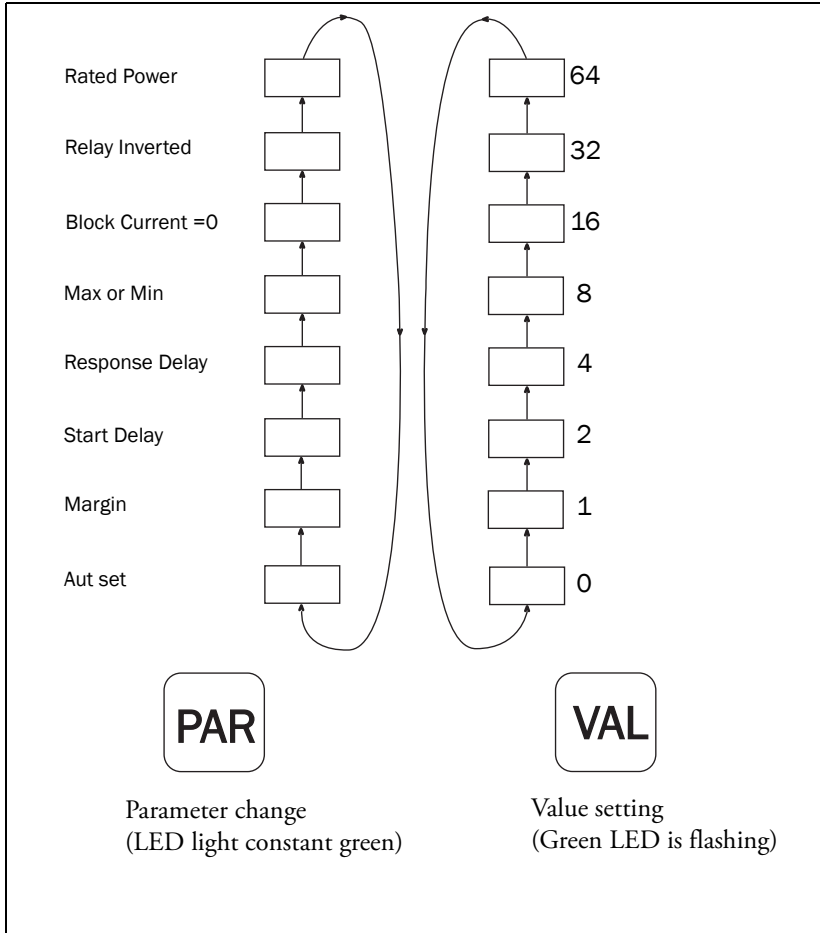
Rated Power
Relay Inverted
Block Current =0
Max or Min
Response Delay
Start Delay
Margin
Aut set

64
32
16
8
4
2
1
0

PAR

Parameter change
(LED light constant green)

VAL

Value setting
(Green LED is flashing)